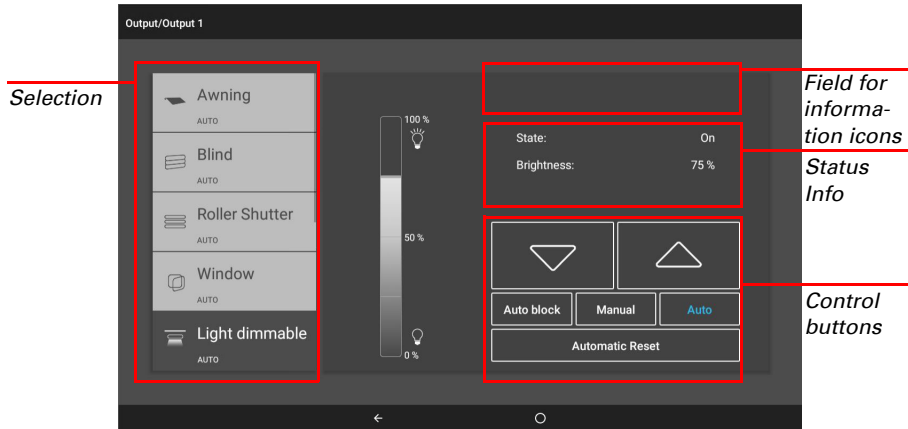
Output/Output 1

Selection

Awning
AUTO

Blind
AUTO

Roller Shutter
AUTO

Window
AUTO

Light dimmable
AUTO

100 %

50 %

0 %

Field for information icons

State: On

Brightness: 75 %

Status Info

Auto block

Manual

Auto

Automatic Reset

Control buttons

←

○